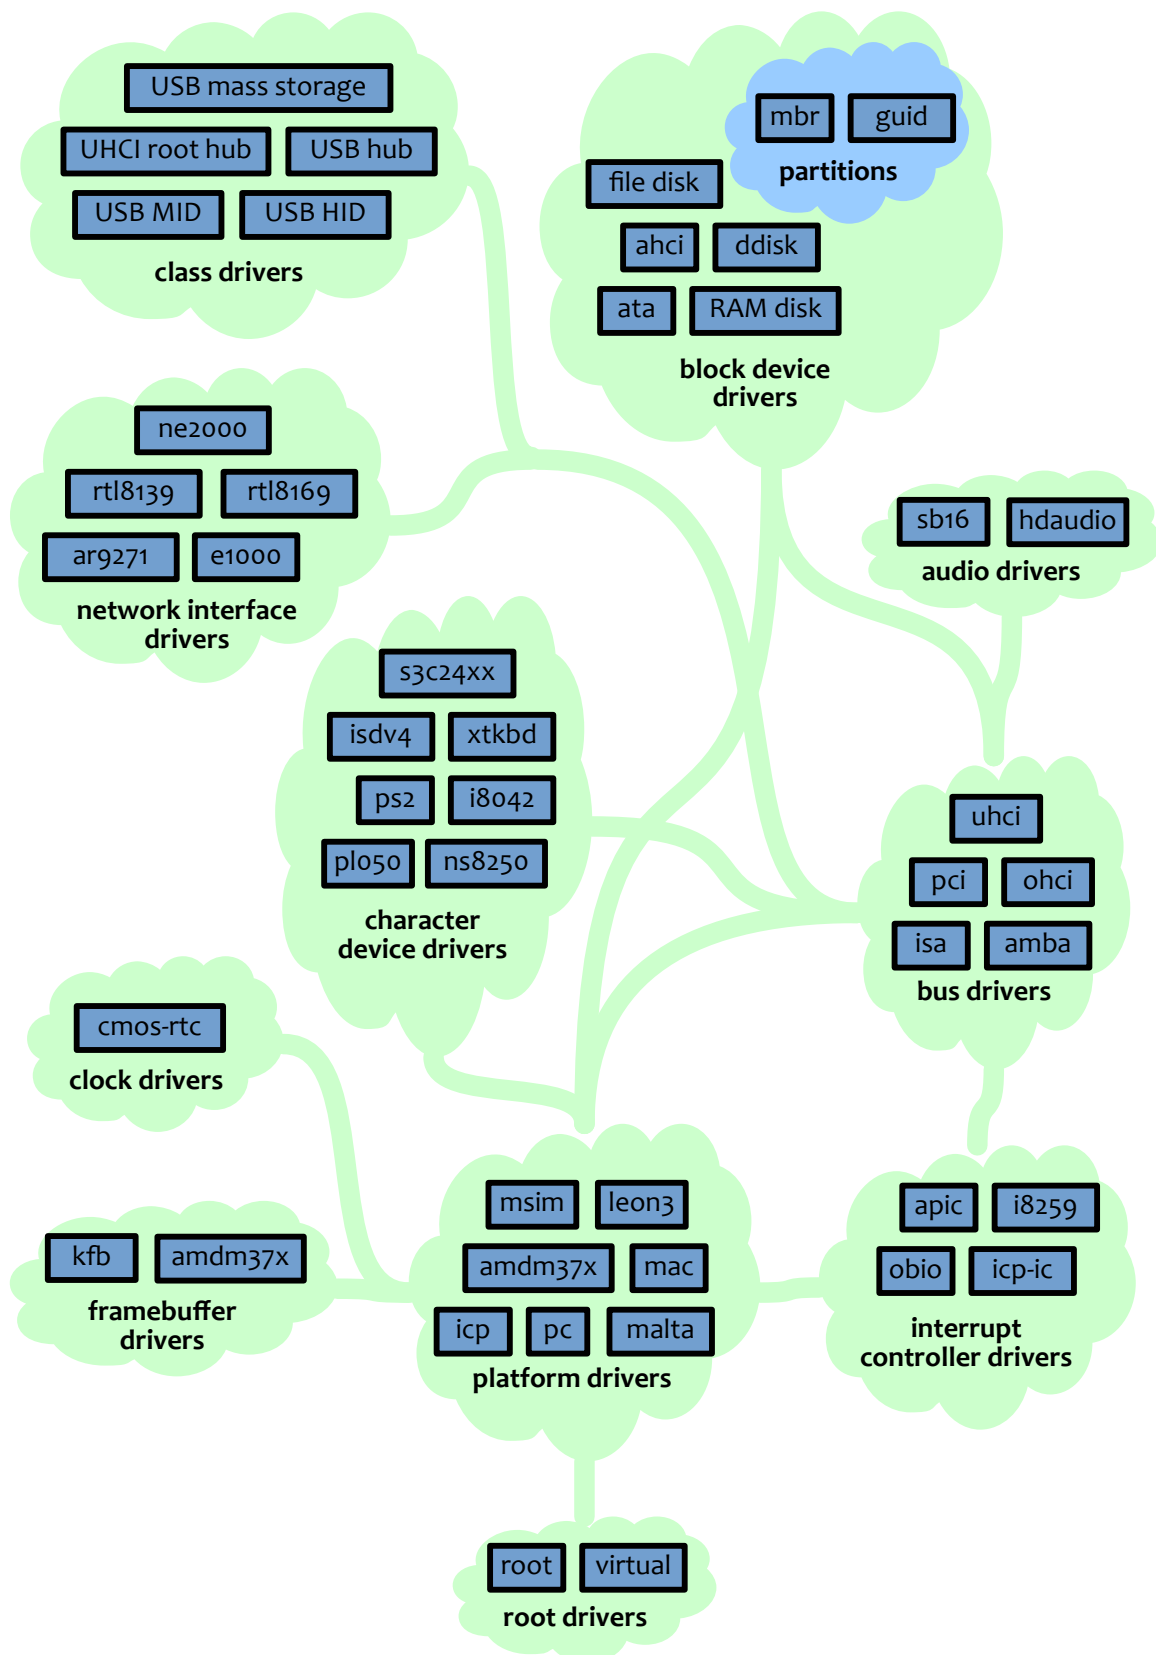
USB mass storage
UHCI root hub
USB hub
USB MID
USB HID
class drivers

mbr
guid
partitions
file disk
ahci
ddisk
ata
RAM disk
block device drivers

ne2000
rtl8139
rtl8169
ar9271
e1000
network interface drivers

sb16
hdaudio
audio drivers

s3c24xx
isdv4
xtkbd
ps2
i8042
pl050
ns8250
character device drivers

uhci
pci
ohci
isa
amba
bus drivers

cmos-rtc
clock drivers

msim
leon3
amdm37x
mac
icp
pc
malta
platform drivers

kfb
amdm37x
framebuffer drivers

apic
i8259
obio
icp-ic
interrupt controller drivers

root
virtual
root drivers